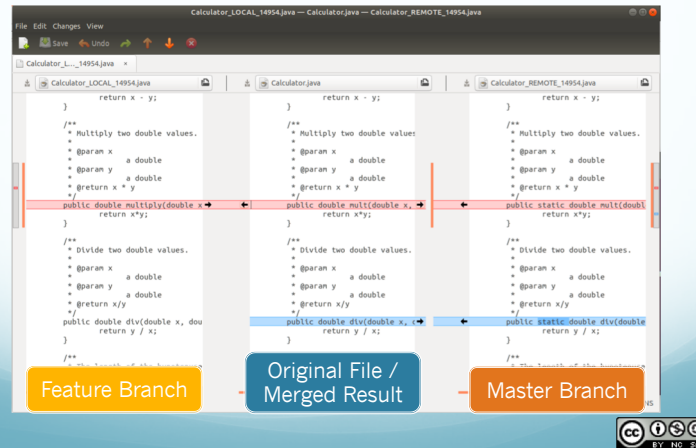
Calculator_LOCAL_14954.java — Calculator.java — Calculator_REMOTE_14954.java

File Edit Changes View

Save Undo

Calculator_L..._14954.java ×

Calculator_LOCAL_14954.java

Calculator.java

Calculator_REMOTE_14954.java

return x - y;
}

/**
* Multiply two double values.
*
* @param x
* a double
* @param y
* a double
* @return x * y
*/
public double multiply(double x
return x*y;
}

/**
* Divide two double values.
*
* @param x
* a double
* @param y
* a double
* @return x/y
*/
public double div(double x, dou
return y / x;
}

/**

return x - y;
}

/**
* Multiply two double values
*
* @param x
* a double
* @param y
* a double
* @return x * y
*/
public double mult(double x,
return x*y;
}

/**
* Divide two double values.
*
* @param x
* a double
* @param y
* a double
* @return x/y
*/
public double div(double x,
return y / x;
}

return x - y;
}

/**
* Multiply two double values.
*
* @param x
* a double
* @param y
* a double
* @return x * y
*/
public static double mult(doubl
return x*y;
}

/**
* Divide two double values.
*
* @param x
* a double
* @param y
* a double
* @return x/y
*/
public static double div(double
return y / x;
}

/**

Feature Branch

Original File / Merged Result

Master Branch

BY NC SA